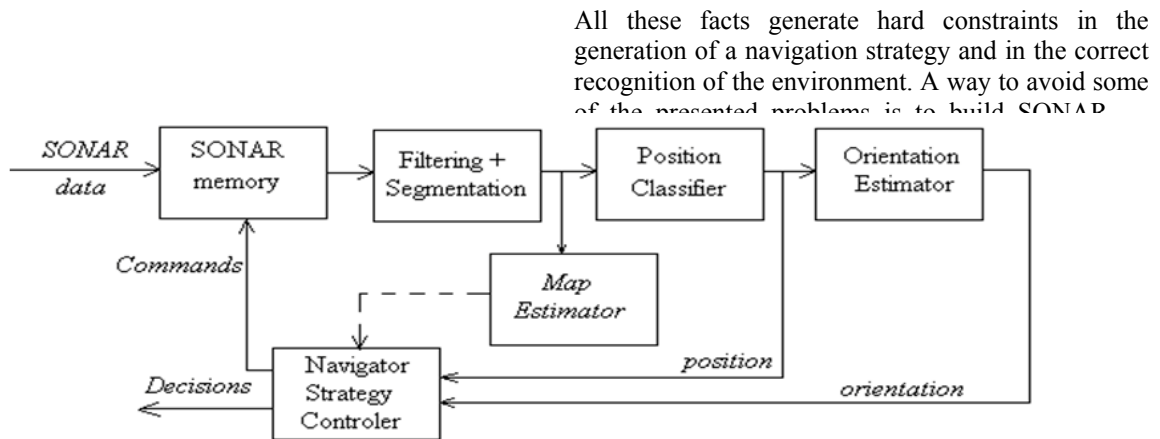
All these facts generate hard constraints in the generation of a navigation strategy and in the correct recognition of the environment. A way to avoid some of the presented problems is to build SONAR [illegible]

SONAR data

SONAR memory

Filtering + Segmentation

Position Classifier

Orientation Estimator

Commands

Map Estimator

Navigator Strategy Controler

Decisions

position

orientation